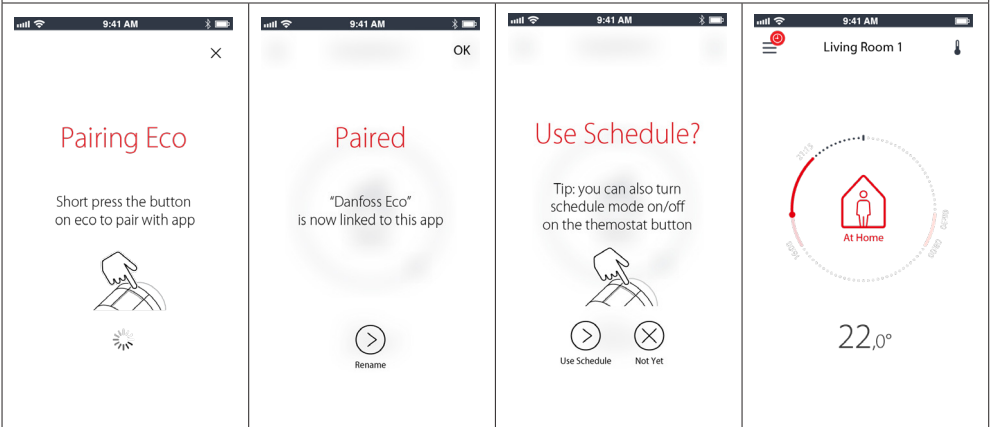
9:41 AM

Pairing Eco

Short press the button on eco to pair with app

9:41 AM

OK

Paired

"Danfoss Eco" is now linked to this app

Rename

9:41 AM

Use Schedule?

Tip: you can also turn schedule mode on/off on the themostat button

Use Schedule

Not Yet

9:41 AM

Living Room 1

At Home

22,0°